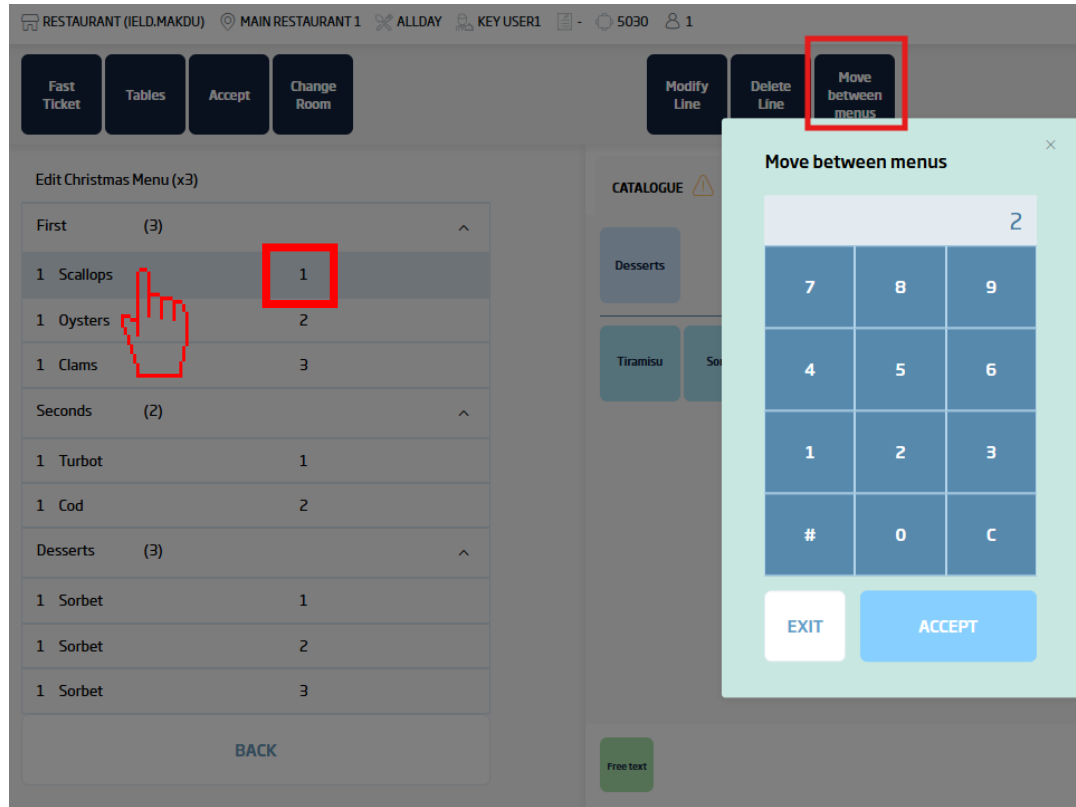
RESTAURANT (IELD.MAKDU) MAIN RESTAURANT 1 ALLDAY KEY USER1 - 5030 1

Fast Ticket
Tables
Accept
Change Room
Modify Line
Delete Line
Move between menus

Edit Christmas Menu (x3)

| First | (3) |
|---|---|
| 1 Scallops | 1 |
| 1 Oysters | 2 |
| 1 Clams | 3 |
| Seconds | (2) |
| 1 Turbot | 1 |
| 1 Cod | 2 |
| Desserts | (3) |
| 1 Sorbet | 1 |
| 1 Sorbet | 2 |
| 1 Sorbet | 3 |

BACK

CATALOGUE
Desserts
Tiramisu
So

Free text

Move between menus
×
2

| 7 | 8 | 9 |
|---|---|---|
| 4 | 5 | 6 |
| 1 | 2 | 3 |
| # | 0 | C |

EXIT
ACCEPT